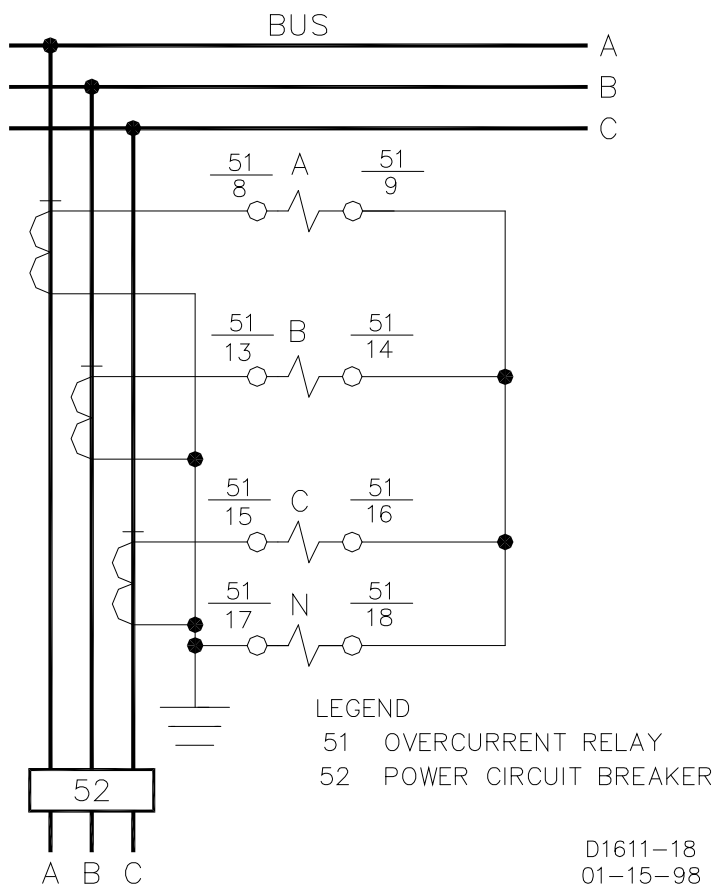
BUS
A
B
C

$\frac{51}{8}$ A $\frac{51}{9}$

$\frac{51}{13}$ B $\frac{51}{14}$

$\frac{51}{15}$ C $\frac{51}{16}$

$\frac{51}{17}$ N $\frac{51}{18}$

LEGEND
51 OVERCURRENT RELAY
52 POWER CIRCUIT BREAKER

52

A B C

D1611–18
01–15–98